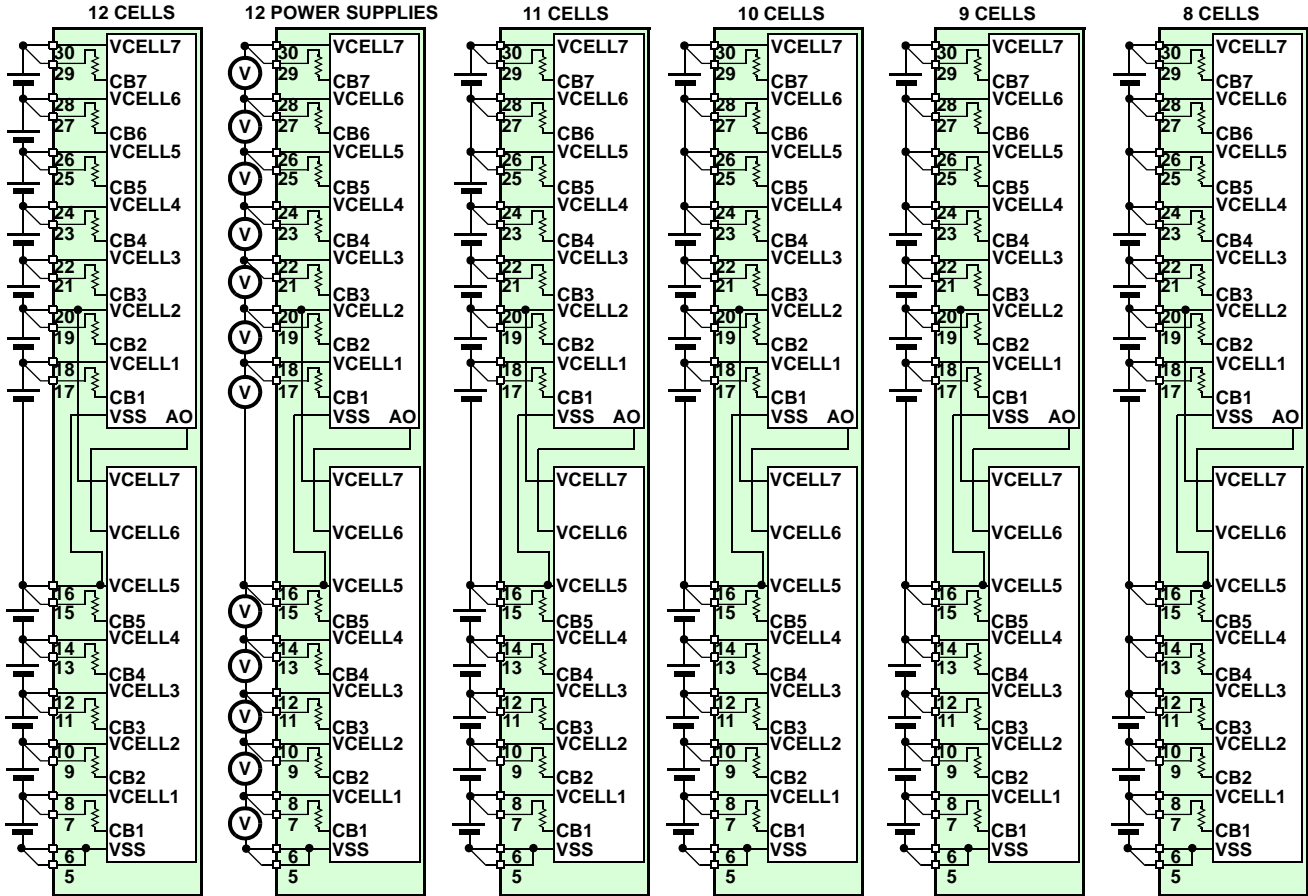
12 CELLS

30 VCELL7
29 CB7
28 VCELL6
27 CB6
26 VCELL5
25 CB5
24 VCELL4
23 CB4
22 VCELL3
21 CB3
20 VCELL2
19 CB2
18 VCELL1
17 CB1
VSS AO

VCELL7
VCELL6
16 VCELL5
15 CB5
14 VCELL4
13 CB4
12 VCELL3
11 CB3
10 VCELL2
9 CB2
8 VCELL1
7 CB1
6 VSS
5

12 POWER SUPPLIES

V V V V V V V
30 VCELL7
29 CB7
28 VCELL6
27 CB6
26 VCELL5
25 CB5
24 VCELL4
23 CB4
22 VCELL3
21 CB3
20 VCELL2
19 CB2
18 VCELL1
17 CB1
VSS AO

VCELL7
VCELL6
V V V V V
16 VCELL5
15 CB5
14 VCELL4
13 CB4
12 VCELL3
11 CB3
10 VCELL2
9 CB2
8 VCELL1
7 CB1
6 VSS
5

11 CELLS

30 VCELL7
29 CB7
28 VCELL6
27 CB6
26 VCELL5
25 CB5
24 VCELL4
23 CB4
22 VCELL3
21 CB3
20 VCELL2
19 CB2
18 VCELL1
17 CB1
VSS AO

VCELL7
VCELL6
16 VCELL5
15 CB5
14 VCELL4
13 CB4
12 VCELL3
11 CB3
10 VCELL2
9 CB2
8 VCELL1
7 CB1
6 VSS
5

10 CELLS

30 VCELL7
29 CB7
28 VCELL6
27 CB6
26 VCELL5
25 CB5
24 VCELL4
23 CB4
22 VCELL3
21 CB3
20 VCELL2
19 CB2
18 VCELL1
17 CB1
VSS AO

VCELL7
VCELL6
16 VCELL5
15 CB5
14 VCELL4
13 CB4
12 VCELL3
11 CB3
10 VCELL2
9 CB2
8 VCELL1
7 CB1
6 VSS
5

9 CELLS

30 VCELL7
29 CB7
28 VCELL6
27 CB6
26 VCELL5
25 CB5
24 VCELL4
23 CB4
22 VCELL3
21 CB3
20 VCELL2
19 CB2
18 VCELL1
17 CB1
VSS AO

VCELL7
VCELL6
16 VCELL5
15 CB5
14 VCELL4
13 CB4
12 VCELL3
11 CB3
10 VCELL2
9 CB2
8 VCELL1
7 CB1
6 VSS
5

8 CELLS

30 VCELL7
29 CB7
28 VCELL6
27 CB6
26 VCELL5
25 CB5
24 VCELL4
23 CB4
22 VCELL3
21 CB3
20 VCELL2
19 CB2
18 VCELL1
17 CB1
VSS AO

VCELL7
VCELL6
16 VCELL5
15 CB5
14 VCELL4
13 CB4
12 VCELL3
11 CB3
10 VCELL2
9 CB2
8 VCELL1
7 CB1
6 VSS
5